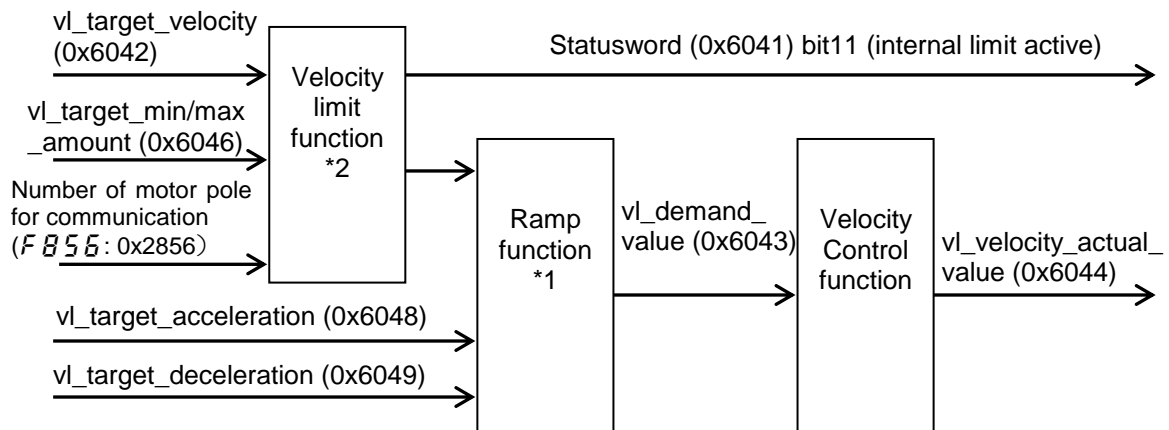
vl_target_velocity (0x6042)

Velocity limit function *2

Statusword (0x6041) bit11 (internal limit active)

vl_target_min/max_amount (0x6046)

Number of motor pole for communication (F856: 0x2856)

Ramp function *1

vl_demand_value (0x6043)

Velocity Control function

vl_velocity_actual_value (0x6044)

vl_target_acceleration (0x6048)

vl_target_deceleration (0x6049)